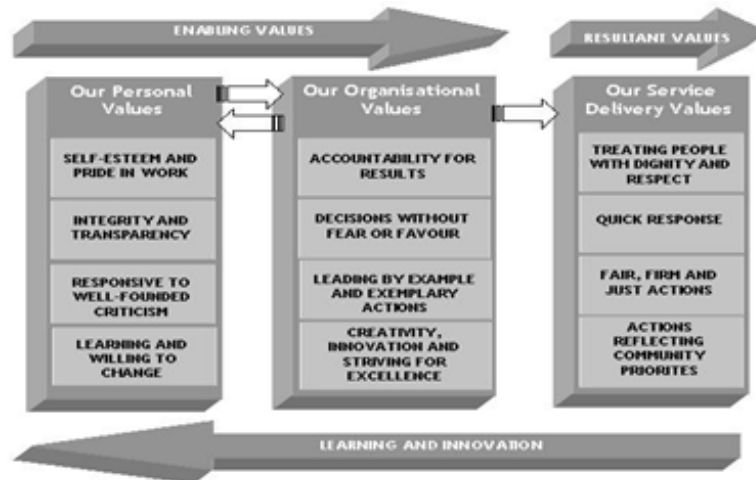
ENABLING VALUES

RESULTANT VALUES

Our Personal Values

SELF-ESTEEM AND PRIDE IN WORK

INTEGRITY AND TRANSPARENCY

RESPONSIVE TO WELL-FOUNDED CRITICISM

LEARNING AND WILLING TO CHANGE

Our Organisational Values

ACCOUNTABILITY FOR RESULTS

DECISIONS WITHOUT FEAR OR FAVOUR

LEADING BY EXAMPLE AND EXEMPLARY ACTIONS

CREATIVITY, INNOVATION AND STRIVING FOR EXCELLENCE

Our Service Delivery Values

TREATING PEOPLE WITH DIGNITY AND RESPECT

QUICK RESPONSE

FAIR, FIRM AND JUST ACTIONS

ACTIONS REFLECTING COMMUNITY PRIORITES

LEARNING AND INNOVATION